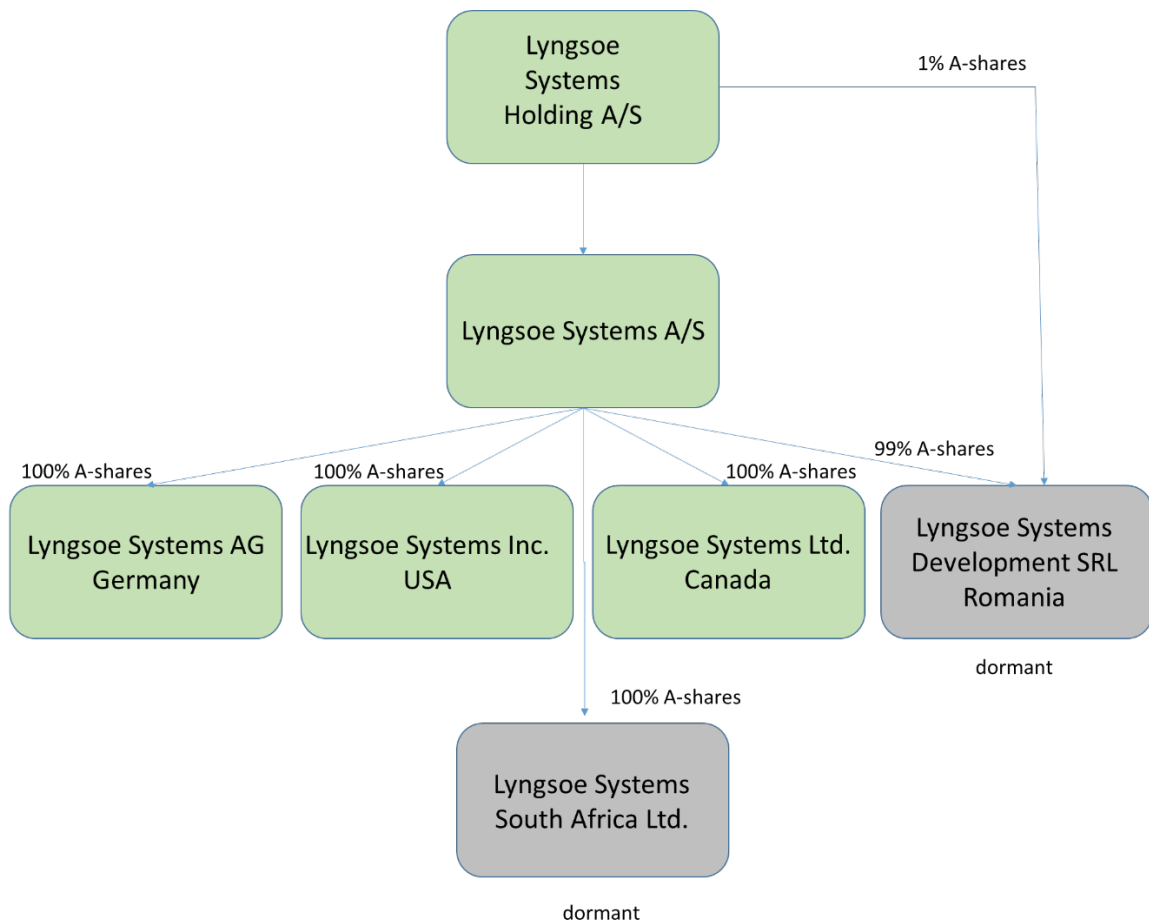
Lyngsoe Systems Holding A/S

1% A-shares

Lyngsoe Systems A/S

100% A-shares

100% A-shares

100% A-shares

99% A-shares

Lyngsoe Systems AG Germany

Lyngsoe Systems Inc. USA

Lyngsoe Systems Ltd. Canada

Lyngsoe Systems Development SRL Romania

dormant

100% A-shares

Lyngsoe Systems South Africa Ltd.

dormant